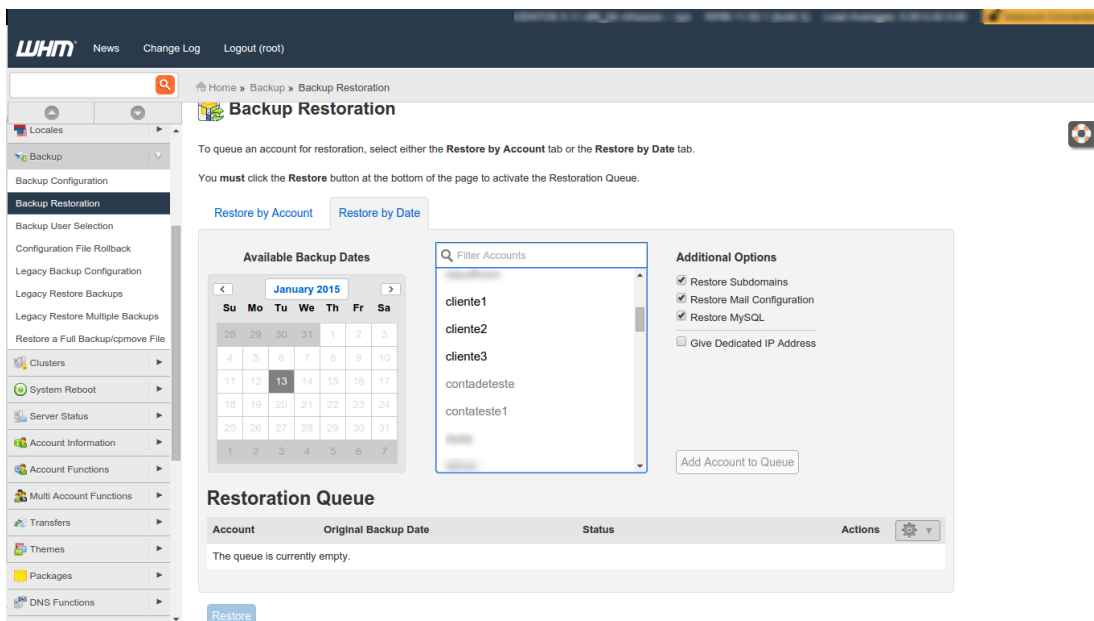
WHM News Change Log Logout (root)

Locales
Backup
Backup Configuration
Backup Restoration
Backup User Selection
Configuration File Rollback
Legacy Backup Configuration
Legacy Restore Backups
Legacy Restore Multiple Backups
Restore a Full Backup/cpmove File
Clusters
System Reboot
Server Status
Account Information
Account Functions
Multi Account Functions
Transfers
Themes
Packages
DNS Functions

Home » Backup » Backup Restoration

Backup Restoration

To queue an account for restoration, select either the **Restore by Account** tab or the **Restore by Date** tab.

You **must** click the **Restore** button at the bottom of the page to activate the Restoration Queue.

Restore by Account | Restore by Date

Available Backup Dates

January 2015

| Su | Mo | Tu | We | Th | Fr | Sa |
|---|---|---|---|---|---|---|
| 28 | 29 | 30 | 31 | 1 | 2 | 3 |
| 4 | 5 | 6 | 7 | 8 | 9 | 10 |
| 11 | 12 | 13 | 14 | 15 | 16 | 17 |
| 18 | 19 | 20 | 21 | 22 | 23 | 24 |
| 25 | 26 | 27 | 28 | 29 | 30 | 31 |
| 1 | 2 | 3 | 4 | 5 | 6 | 7 |

Filter Accounts
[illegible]
cliente1
cliente2
cliente3
contadeteste
contateste1
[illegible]
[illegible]

Additional Options
Restore Subdomains
Restore Mail Configuration
Restore MySQL
Give Dedicated IP Address

Add Account to Queue

Restoration Queue

| Account | Original Backup Date | Status | Actions |
|---|---|---|---|
| The queue is currently empty. | | | |

Restore